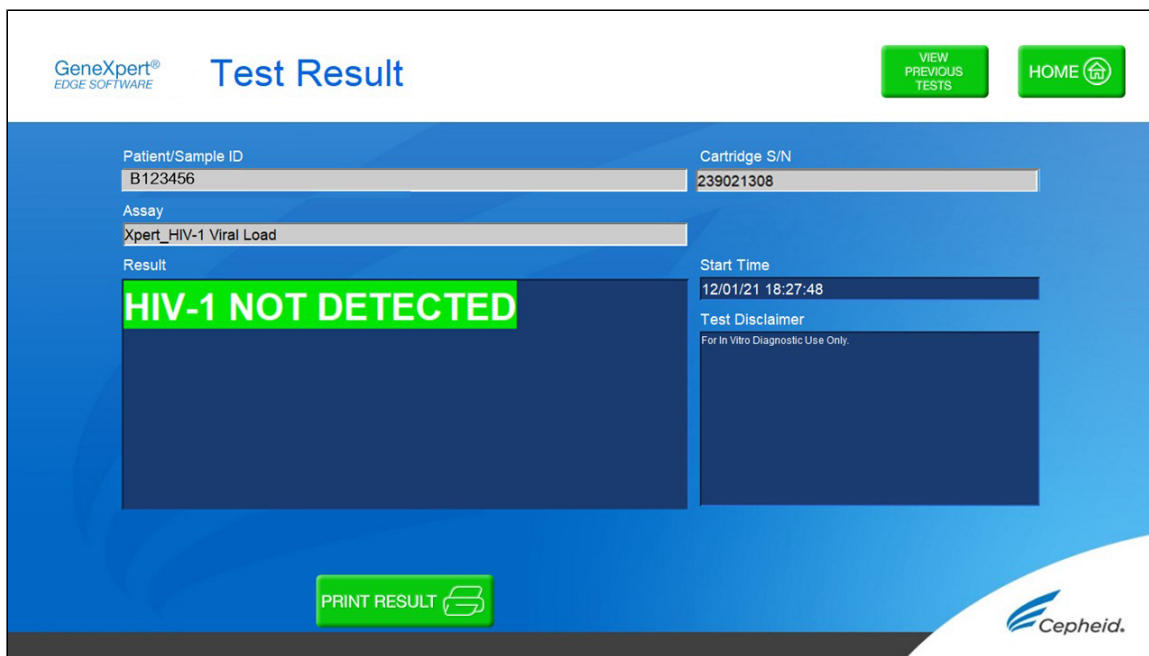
GeneXpert®
EDGE SOFTWARE

Test Result

VIEW PREVIOUS TESTS

HOME

Patient/Sample ID
B123456

Cartridge S/N
239021308

Assay
Xpert_HIV-1 Viral Load

Result
HIV-1 NOT DETECTED

Start Time
12/01/21 18:27:48

Test Disclaimer
For In Vitro Diagnostic Use Only.

PRINT RESULT

Cepheid.